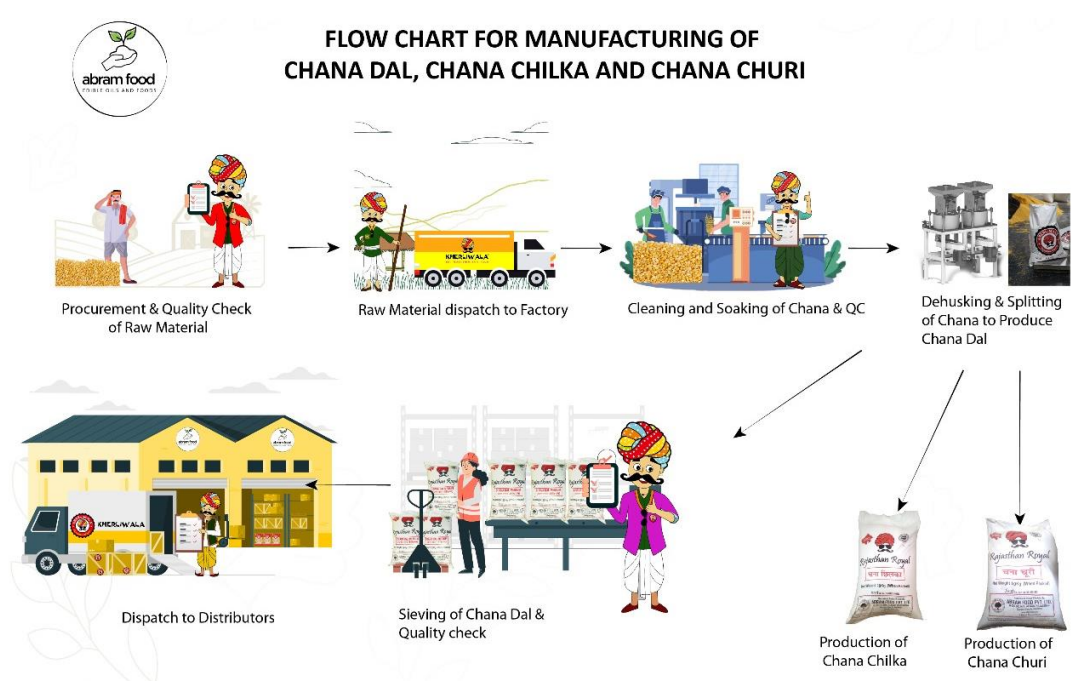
abram food
EDIBLE OILS AND FOODS

FLOW CHART FOR MANUFACTURING OF
CHANA DAL, CHANA CHILKA AND CHANA CHURI

Procurement & Quality Check of Raw Material

KHERUWALA

Raw Material dispatch to Factory

Cleaning and Soaking of Chana & QC

Dehusking & Splitting of Chana to Produce Chana Dal

abram food

abram food

KHERUWALA

Dispatch to Distributors

Rajasthan Royal

Sieving of Chana Dal & Quality check

Rajasthan Royal
चना छिलका

Production of Chana Chilka

Rajasthan Royal
चना चूरी

Production of Chana Churi